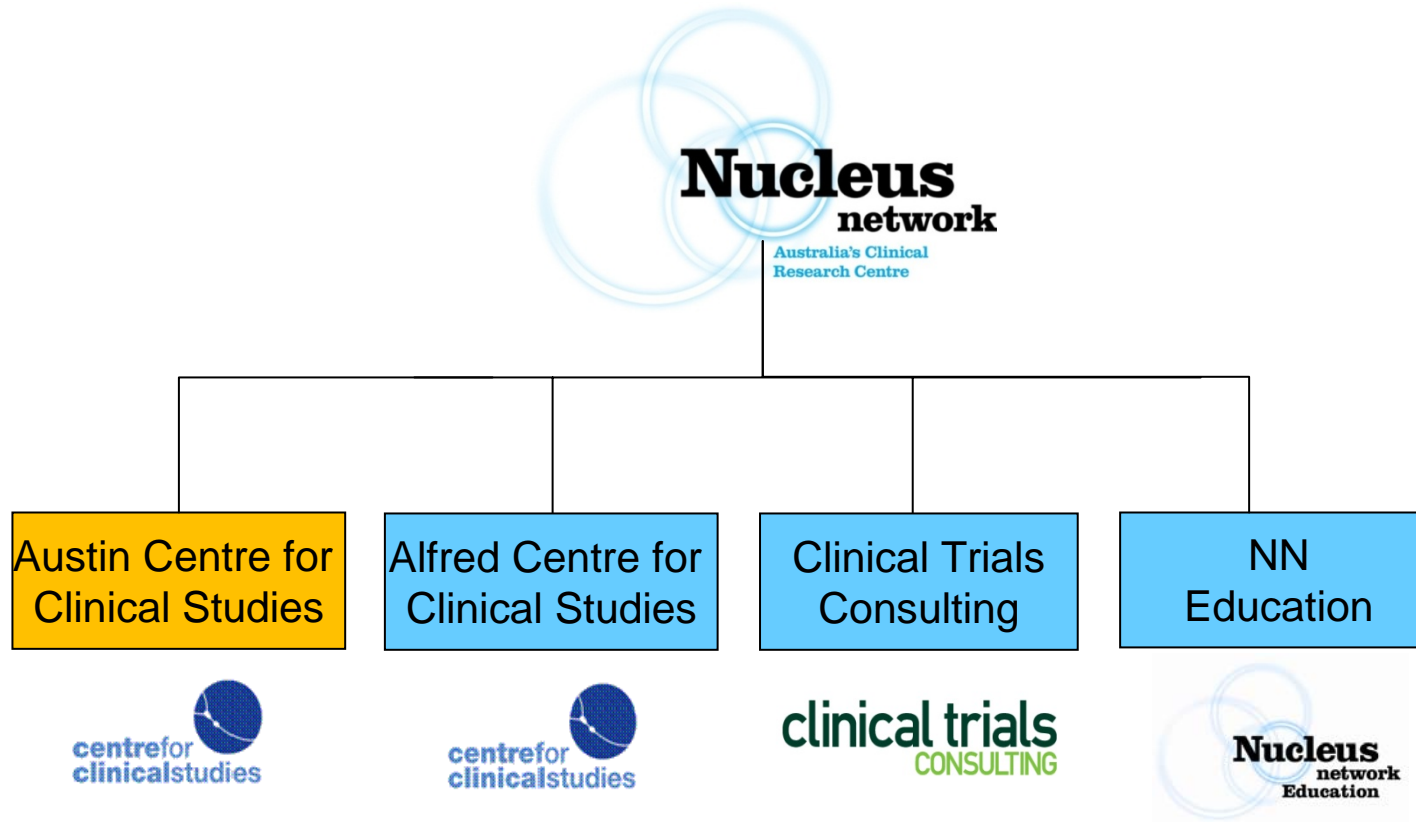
Nucleus network
Australia's Clinical Research Centre

Austin Centre for Clinical Studies

Alfred Centre for Clinical Studies

Clinical Trials Consulting

NN Education

centrefor clinicalstudies

centrefor clinicalstudies

clinical trials CONSULTING

Nucleus network Education